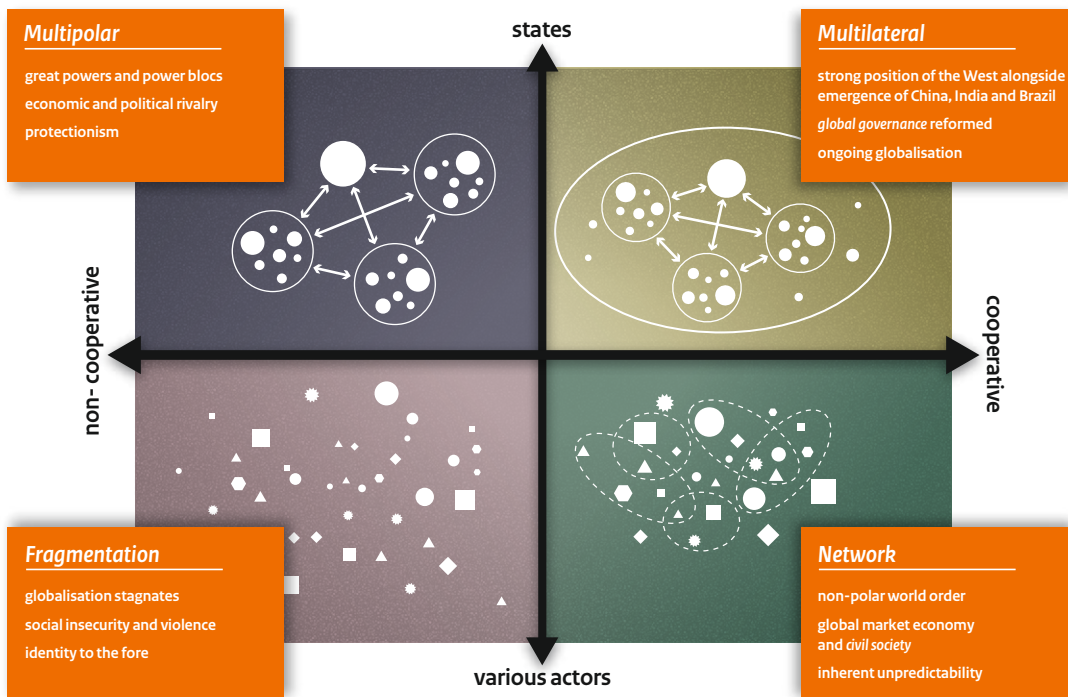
Multipolar

great powers and power blocs

economic and political rivalry

protectionism

states

Multilateral

strong position of the West alongside emergence of China, India and Brazil

global governance reformed

ongoing globalisation

non - cooperative

cooperative

Fragmentation

globalisation stagnates

social insecurity and violence

identity to the fore

various actors

Network

non-polar world order

global market economy and civil society

inherent unpredictability